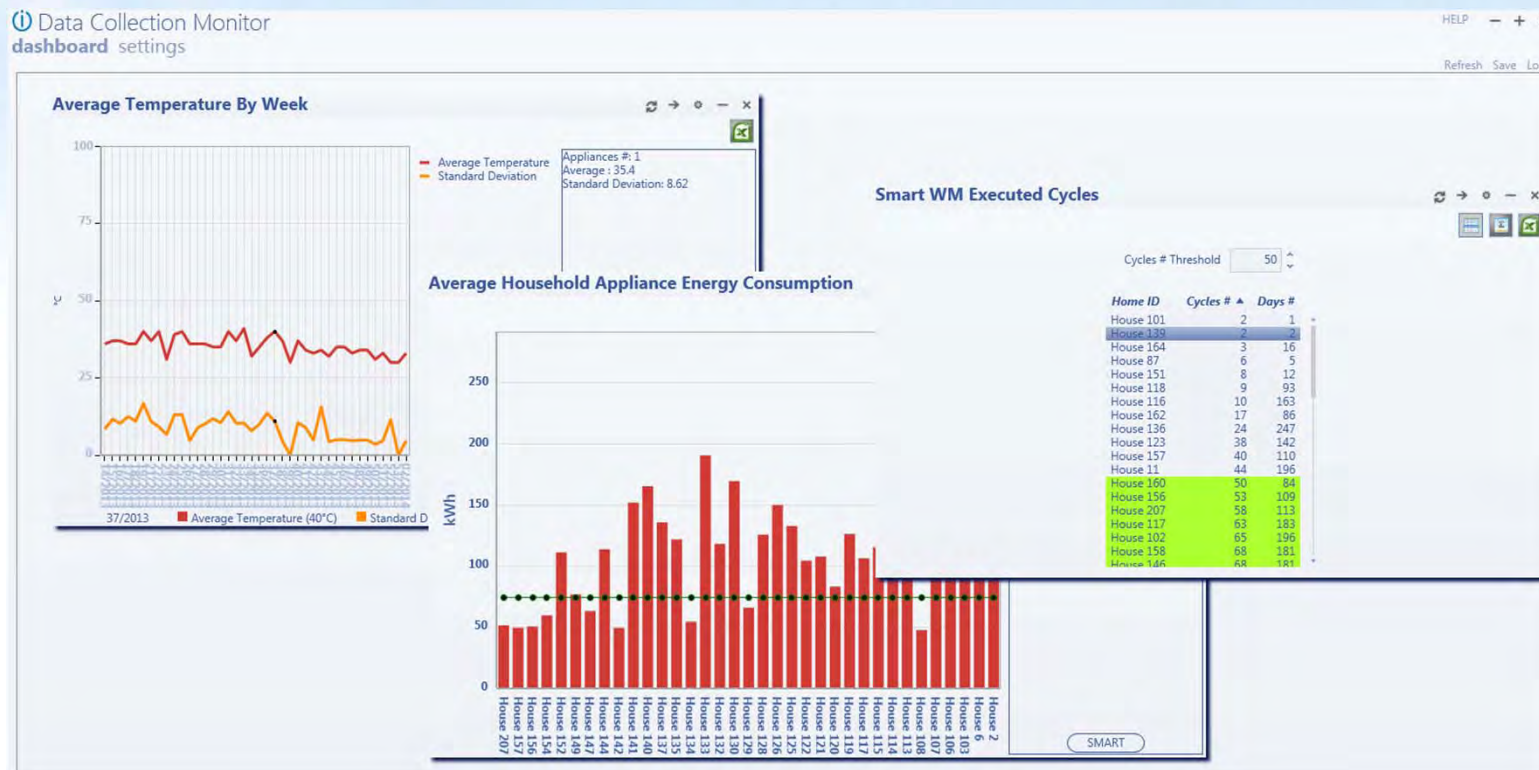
Data Collection Monitor
dashboard settings

HELP — +
Refresh Save Lo

Average Temperature By Week

100
75
°C 50
25
0

— Average Temperature
— Standard Deviation

Appliances #: 1
Average : 35.4
Standard Deviation: 8.62

37/2013 Average Temperature (40°C) Standard D

Average Household Appliance Energy Consumption

kWh
250
200
150
100
50
0

House 207 House 157 House 156 House 154 House 152 House 149 House 147 House 144 House 142 House 141 House 140 House 137 House 135 House 133 House 132 House 130 House 129 House 128 House 126 House 125 House 122 House 121 House 120 House 119 House 117 House 115 House 113 House 108 House 107 House 106 House 103 House 6 House 2

SMART

Smart WM Executed Cycles

Cycles # Threshold 50

| Home ID | Cycles # ▲ | Days # |
|---|---|---|
| House 101 | 2 | 1 |
| House 139 | 2 | 2 |
| House 164 | 3 | 16 |
| House 87 | 6 | 5 |
| House 151 | 8 | 12 |
| House 118 | 9 | 93 |
| House 116 | 10 | 163 |
| House 162 | 17 | 86 |
| House 136 | 24 | 247 |
| House 123 | 38 | 142 |
| House 157 | 40 | 110 |
| House 11 | 44 | 196 |
| House 160 | 50 | 84 |
| House 156 | 53 | 109 |
| House 207 | 58 | 113 |
| House 117 | 63 | 183 |
| House 102 | 65 | 196 |
| House 158 | 68 | 181 |
| House 146 | 68 | 181 |